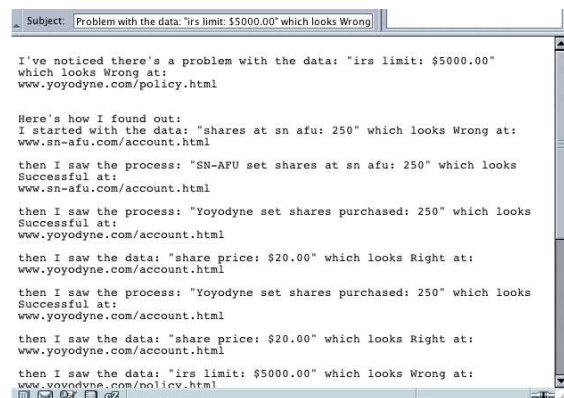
Subject: Problem with the data: "irs limit: $5000.00" which looks Wrong

I've noticed there's a problem with the data: "irs limit: $5000.00" which looks Wrong at:
www.yoyodyne.com/policy.html

Here's how I found out:
I started with the data: "shares at sn afu: 250" which looks Wrong at:
www.sn-afu.com/account.html

then I saw the process: "SN-AFU set shares at sn afu: 250" which looks Successful at:
www.sn-afu.com/account.html

then I saw the process: "Yoyodyne set shares purchased: 250" which looks Successful at:
www.yoyodyne.com/account.html

then I saw the data: "share price: $20.00" which looks Right at:
www.yoyodyne.com/account.html

then I saw the process: "Yoyodyne set shares purchased: 250" which looks Successful at:
www.yoyodyne.com/account.html

then I saw the data: "share price: $20.00" which looks Right at:
www.yoyodyne.com/account.html

then I saw the data: "irs limit: $5000.00" which looks Wrong at:
www.yoyodyne.com/policy.html